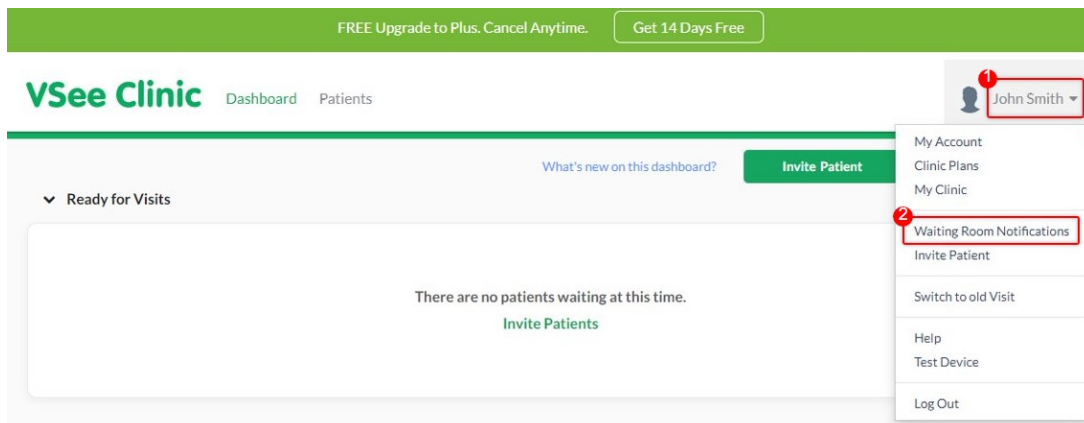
FREE Upgrade to Plus. Cancel Anytime. Get 14 Days Free

VSee Clinic Dashboard Patients

1 John Smith

What's new on this dashboard? Invite Patient

Ready for Visits

There are no patients waiting at this time.
Invite Patients

My Account
Clinic Plans
My Clinic

2 Waiting Room Notifications
Invite Patient

Switch to old Visit

Help
Test Device

Log Out